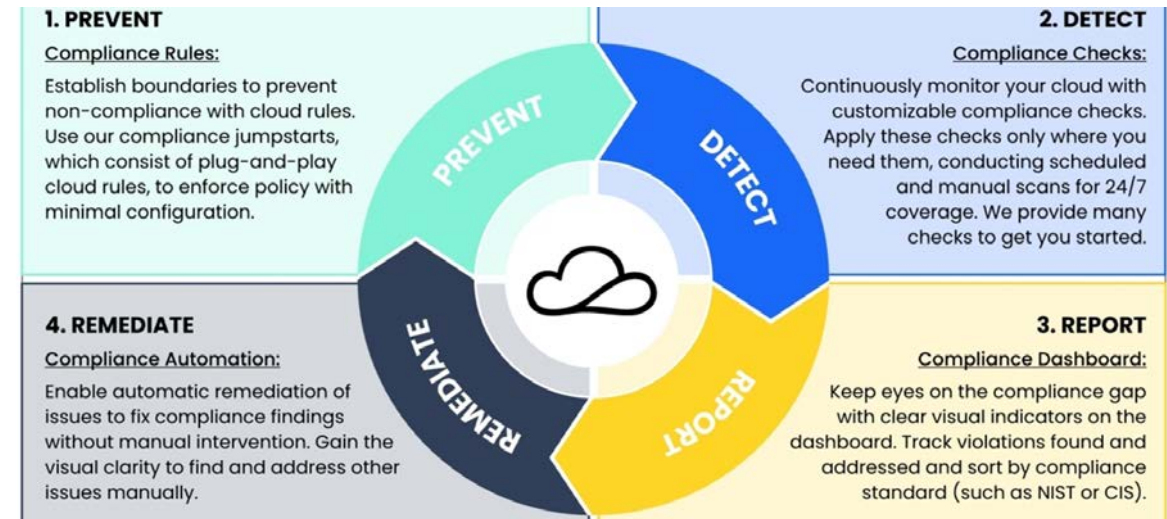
1. PREVENT

Compliance Rules:

Establish boundaries to prevent non-compliance with cloud rules. Use our compliance jumpstarts, which consist of plug-and-play cloud rules, to enforce policy with minimal configuration.

2. DETECT

Compliance Checks:

Continuously monitor your cloud with customizable compliance checks. Apply these checks only where you need them, conducting scheduled and manual scans for 24/7 coverage. We provide many checks to get you started.

PREVENT

DETECT

REMEDIATE

REPORT

4. REMEDIATE

Compliance Automation:

Enable automatic remediation of issues to fix compliance findings without manual intervention. Gain the visual clarity to find and address other issues manually.

3. REPORT

Compliance Dashboard:

Keep eyes on the compliance gap with clear visual indicators on the dashboard. Track violations found and addressed and sort by compliance standard (such as NIST or CIS).